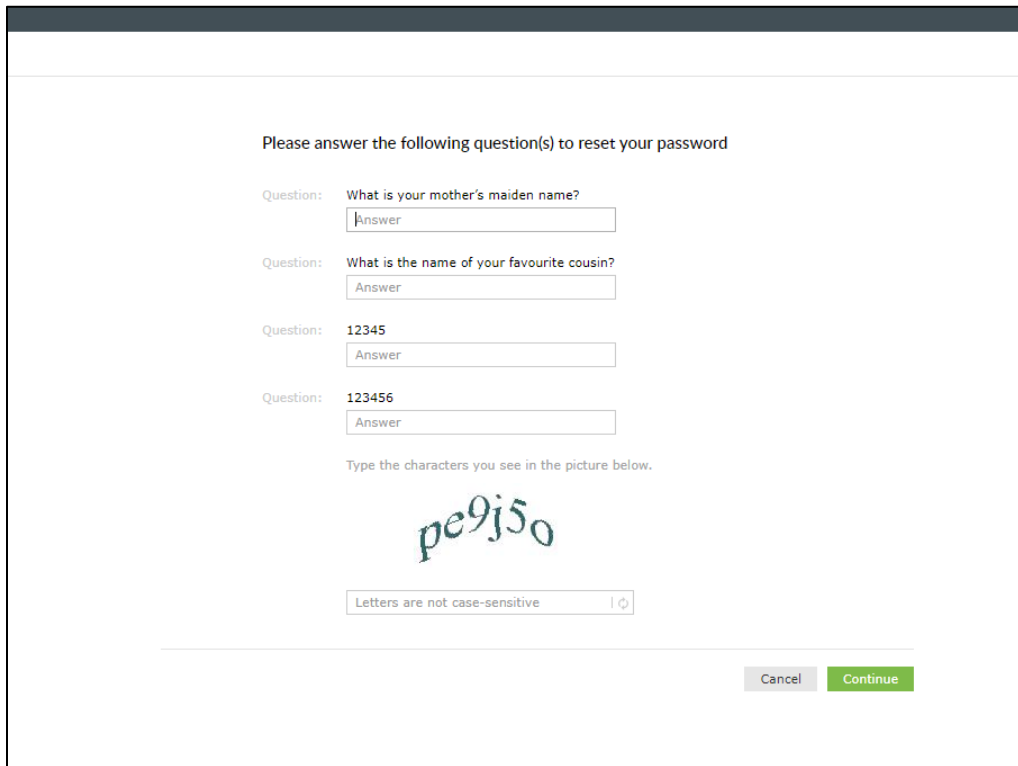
Please answer the following question(s) to reset your password

Question: What is your mother's maiden name?
Answer

Question: What is the name of your favourite cousin?
Answer

Question: 12345
Answer

Question: 123456
Answer

Type the characters you see in the picture below.

pe9j5o

Letters are not case-sensitive

Cancel Continue